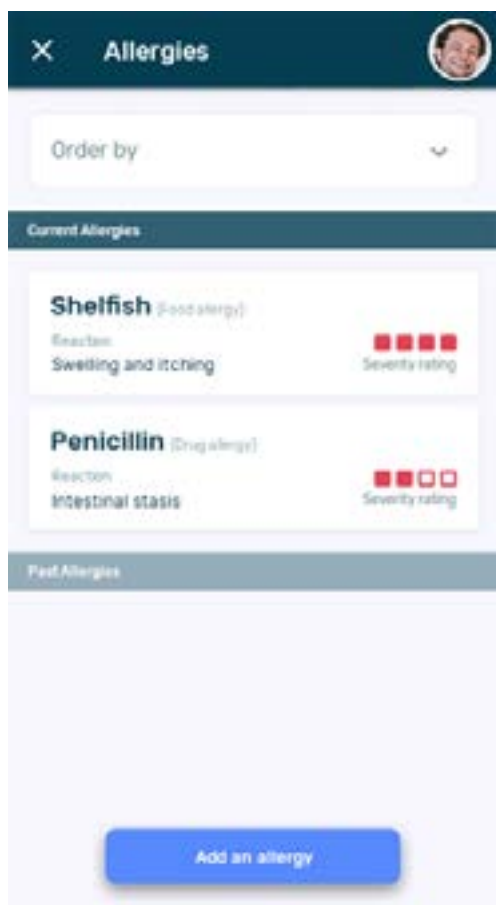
Allergies

Order by

Current Allergies

Shelfish (Food allergy)
Reaction
Swelling and itching
Severity rating

Penicillin (Drug allergy)
Reaction
Intestinal stasis
Severity rating

Past Allergies

Add an allergy